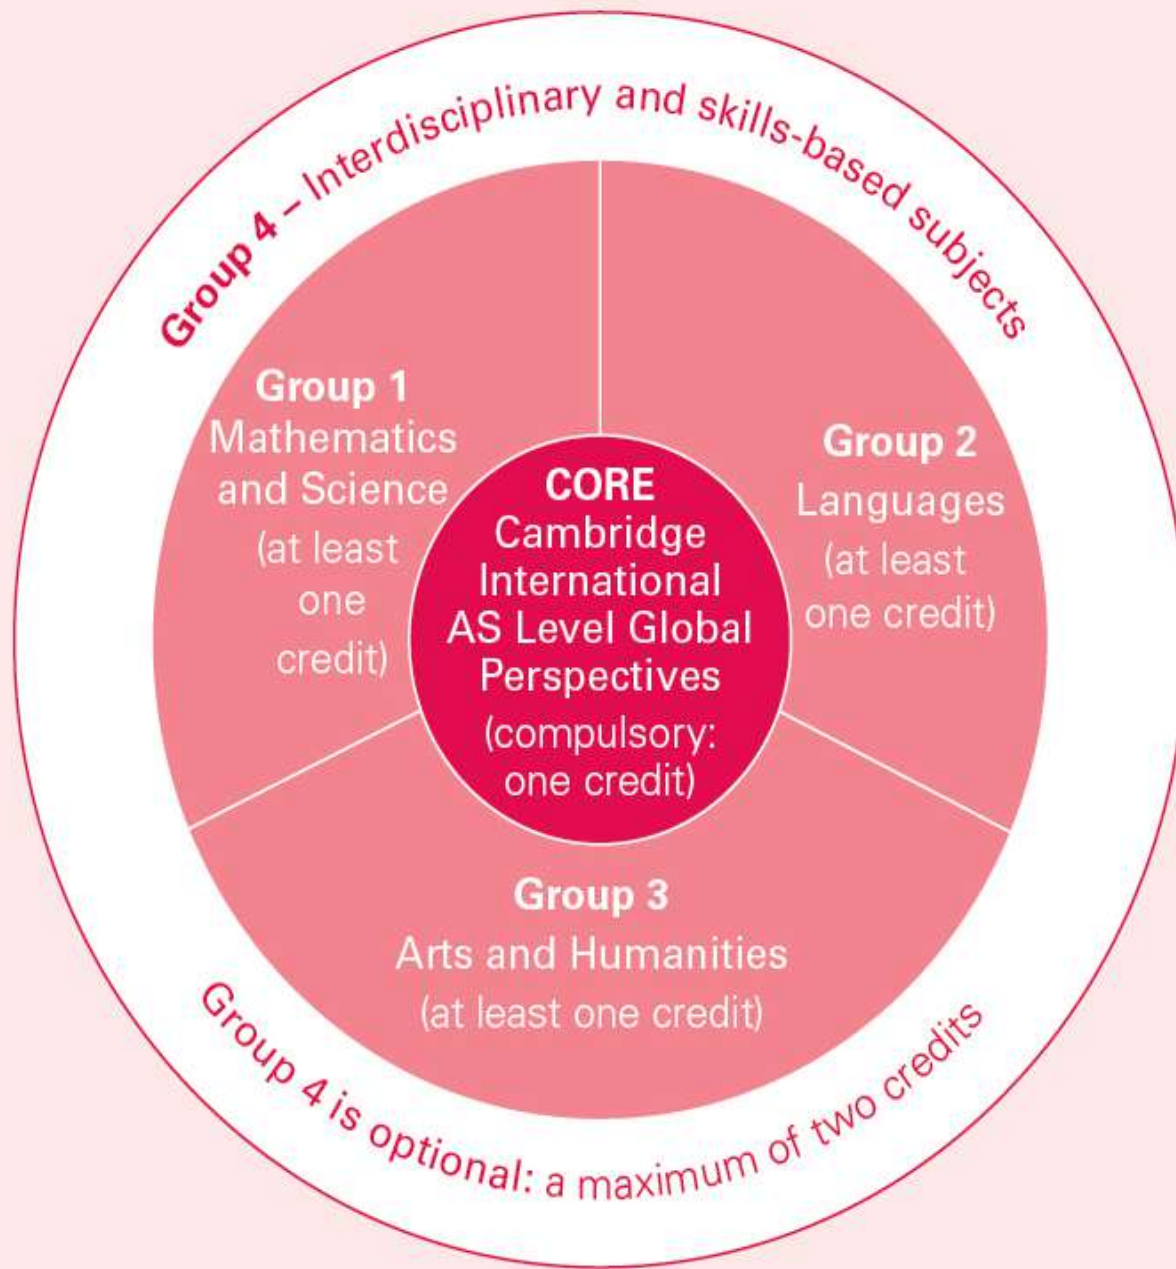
Group 4 – Interdisciplinary and skills-based subjects

Group 1
Mathematics and Science
(at least one credit)

CORE
Cambridge International AS Level Global Perspectives
(compulsory: one credit)

Group 2
Languages
(at least one credit)

Group 3
Arts and Humanities
(at least one credit)

Group 4 is optional: a maximum of two credits